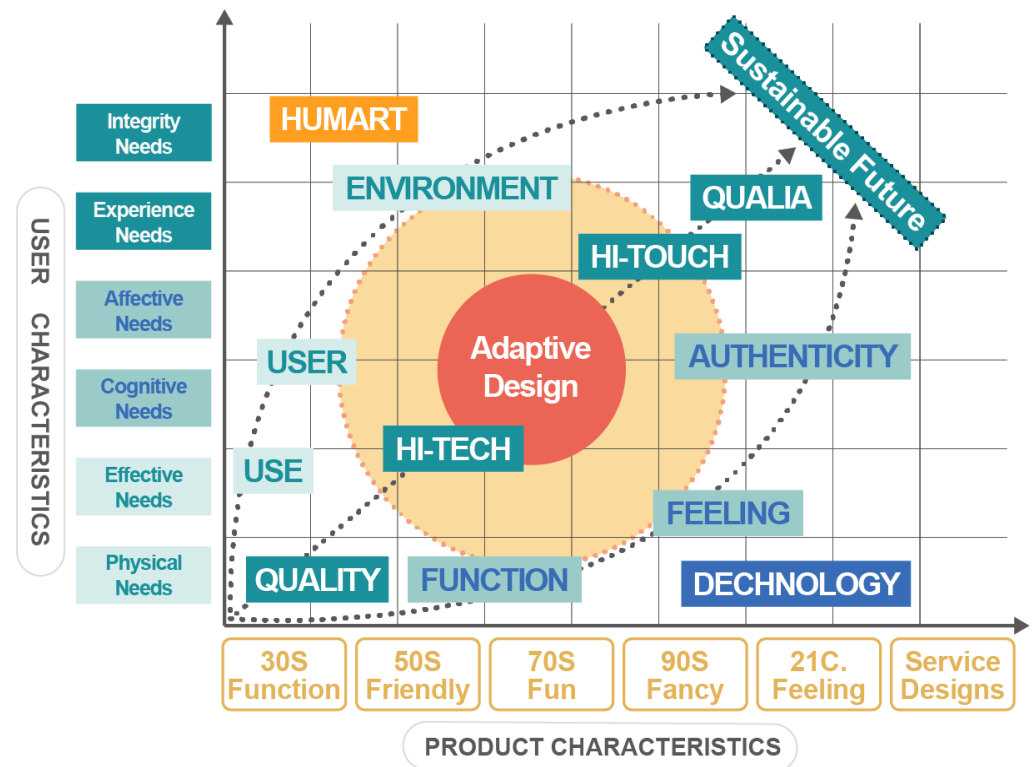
USER CHARACTERISTICS

Integrity Needs

Experience Needs

Affective Needs

Cognitive Needs

Effective Needs

Physical Needs

HUMART

ENVIRONMENT

Sustainable Future

QUALIA

HI-TOUCH

Adaptive Design

USER

AUTHENTICITY

HI-TECH

USE

FEELING

QUALITY

FUNCTION

DECHNOLOGY

30S Function

50S Friendly

70S Fun

90S Fancy

21C. Feeling

Service Designs

PRODUCT CHARACTERISTICS